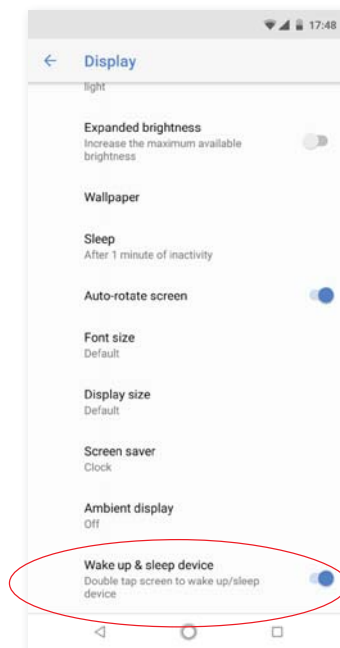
17:48

← Display

light

Expanded brightness
Increase the maximum available brightness

Wallpaper

Sleep
After 1 minute of inactivity

Auto-rotate screen

Font size
Default

Display size
Default

Screen saver
Clock

Ambient display
Off

Wake up & sleep device
Double tap screen to wake up/sleep device